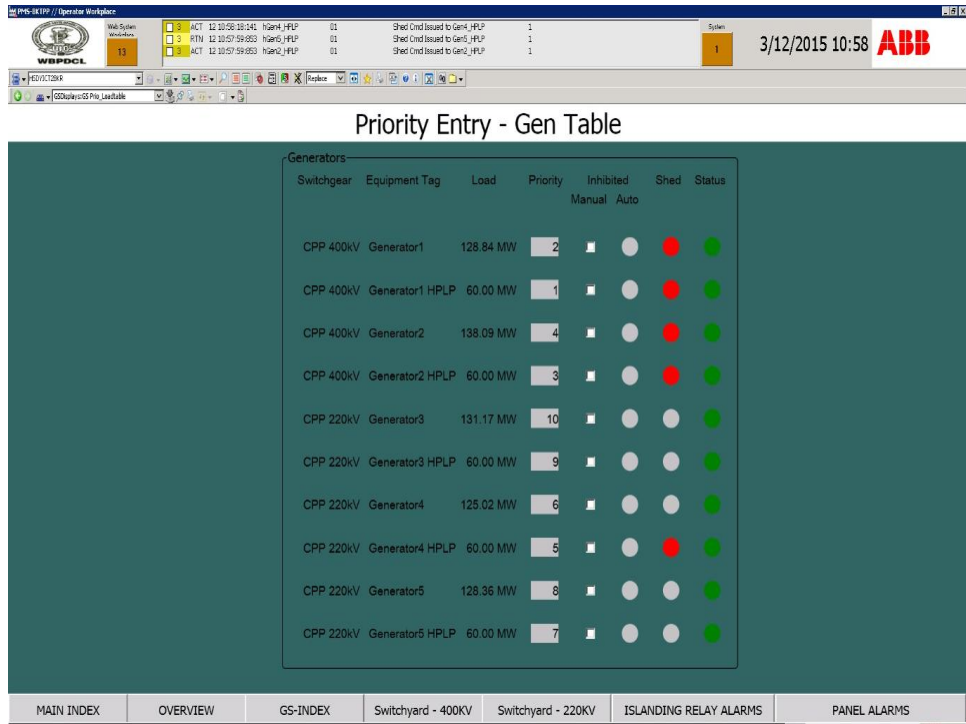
PMS-BKTPP // Operator Workplace

WBPDCL

Web System Workplace
13

3 ACT 12 10:58:18:141 hGen4_HPLP 01 Shed Cmd Issued to Gen4_HPLP 1
3 RTN 12 10:57:59:853 hGen5_HPLP 01 Shed Cmd Issued to Gen5_HPLP 1
3 ACT 12 10:57:59:853 hGen2_HPLP 01 Shed Cmd Issued to Gen2_HPLP 1

System
1

3/12/2015 10:58 ABB

HEDV3CT28KR
Replace
GSDisplays:GS Prio_Loadtable

Priority Entry - Gen Table

Generators

| Switchgear | Equipment Tag | Load | Priority | Inhibited Manual | Inhibited Auto | Shed | Status |
|---|---|---|---|---|---|---|---|
| CPP 400kV | Generator1 | 128.84 MW | 2 | | | | |
| CPP 400kV | Generator1 HPLP | 60.00 MW | 1 | | | | |
| CPP 400kV | Generator2 | 138.09 MW | 4 | | | | |
| CPP 400kV | Generator2 HPLP | 60.00 MW | 3 | | | | |
| CPP 220kV | Generator3 | 131.17 MW | 10 | | | | |
| CPP 220kV | Generator3 HPLP | 60.00 MW | 9 | | | | |
| CPP 220kV | Generator4 | 125.02 MW | 6 | | | | |
| CPP 220kV | Generator4 HPLP | 60.00 MW | 5 | | | | |
| CPP 220kV | Generator5 | 128.36 MW | 8 | | | | |
| CPP 220kV | Generator5 HPLP | 60.00 MW | 7 | | | | |

MAIN INDEX | OVERVIEW | GS-INDEX | Switchyard - 400KV | Switchyard - 220KV | ISLANDING RELAY ALARMS | PANEL ALARMS